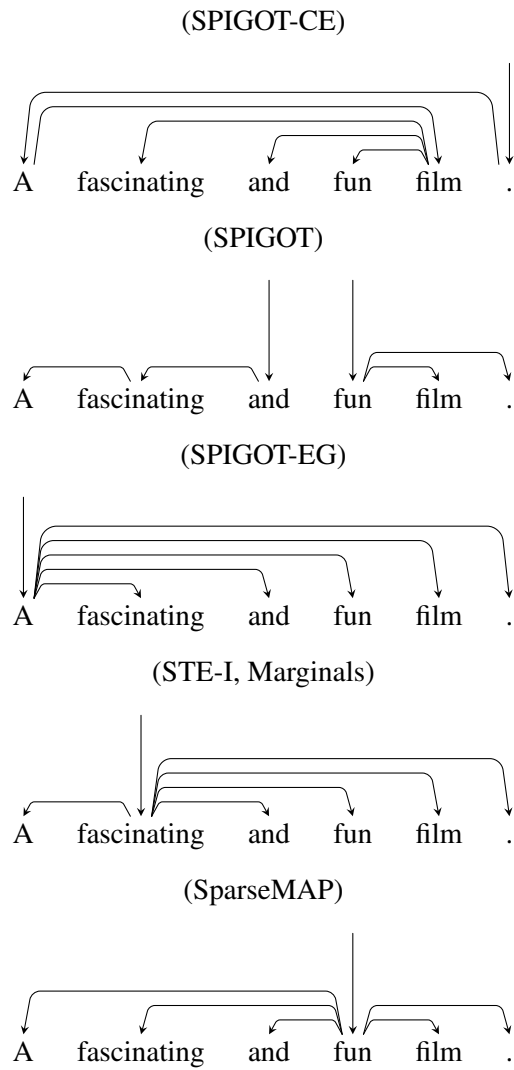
(SPIGOT-CE)

A fascinating and fun film .

(SPIGOT)

A fascinating and fun film .

(SPIGOT-EG)

A fascinating and fun film .

(STE-I, Marginals)

A fascinating and fun film .

(SparseMAP)

A fascinating and fun film .